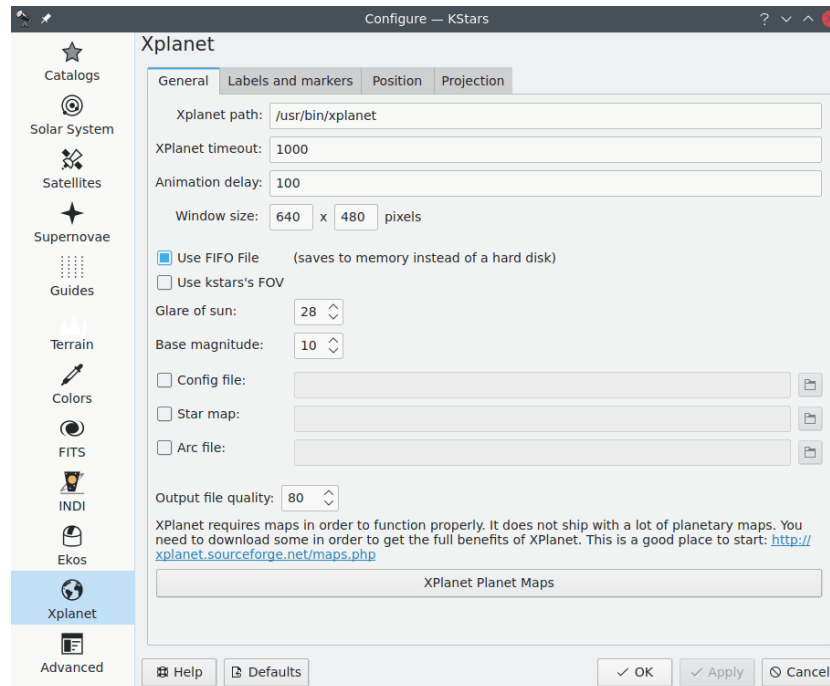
Configure — KStars

Catalogs
Solar System
Satellites
Supernovae
Guides
Terrain
Colors
FITS
INDI
Ekos
Xplanet
Advanced

Xplanet

General | Labels and markers | Position | Projection

Xplanet path: /usr/bin/xplanet
XPlanet timeout: 1000
Animation delay: 100
Window size: 640 x 480 pixels

Use FIFO File (saves to memory instead of a hard disk)
Use kstars's FOV
Glare of sun: 28
Base magnitude: 10
Config file:
Star map:
Arc file:

Output file quality: 80

XPlanet requires maps in order to function properly. It does not ship with a lot of planetary maps. You need to download some in order to get the full benefits of XPlanet. This is a good place to start: http://xplanet.sourceforge.net/maps.php

XPlanet Planet Maps

Help
Defaults
OK
Apply
Cancel